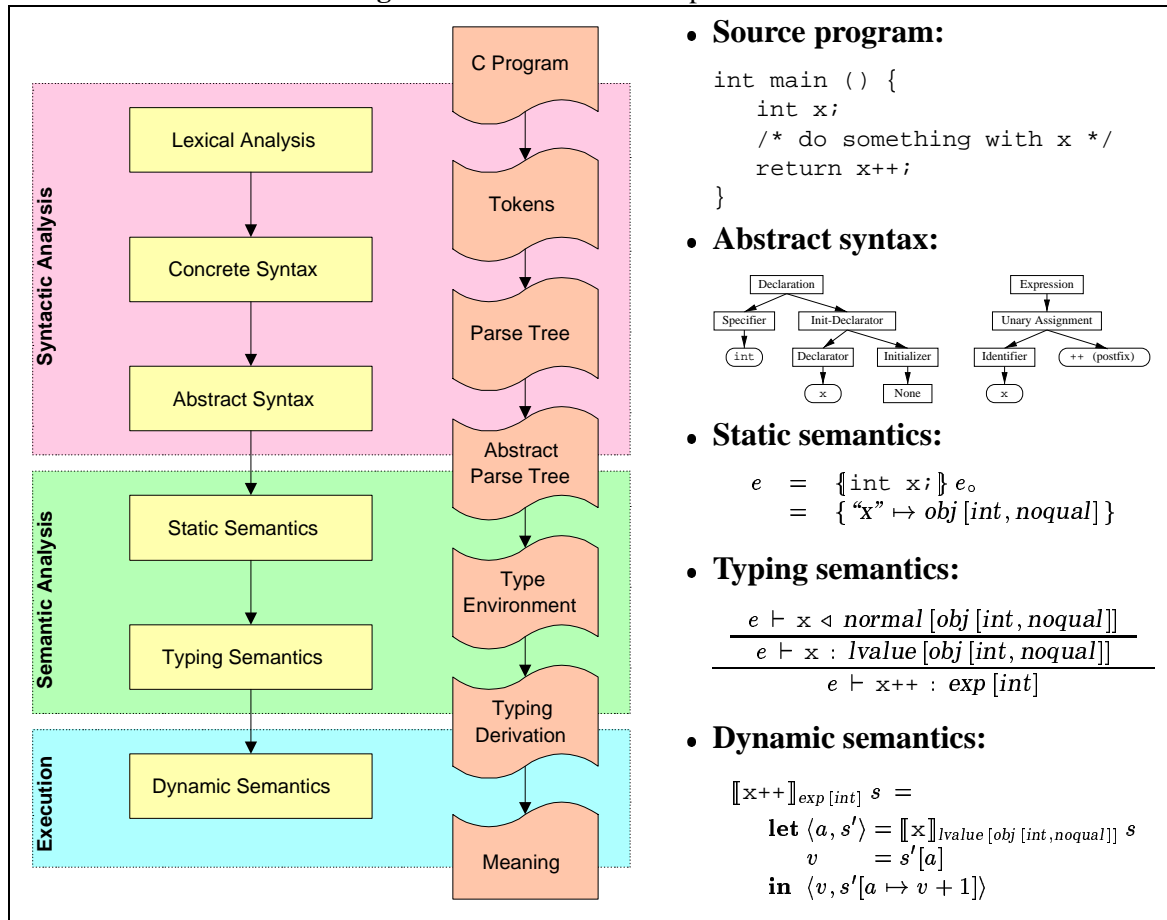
Syntactic Analysis

Lexical Analysis

Concrete Syntax

Abstract Syntax

Semantic Analysis

Static Semantics

Typing Semantics

Execution

Dynamic Semantics

C Program

Tokens

Parse Tree

Abstract Parse Tree

Type Environment

Typing Derivation

Meaning

• **Source program:**

```
int main () {
   int x;
   /* do something with x */
   return x++;
}
```

• **Abstract syntax:**

Declaration
Specifier
int
Init-Declarator
Declarator
x
Initializer
None

Expression
Unary Assignment
Identifier
x
++ (postfix)

• **Static semantics:**

$e \;=\; \{\!|\texttt{int x;}|\!\}\, e_\circ$
$\;\;=\; \{\, \text{“x”} \mapsto obj\,[int, noqual]\,\}$

• **Typing semantics:**

$\dfrac{\dfrac{e \vdash \texttt{x} \triangleleft normal\,[obj\,[int, noqual]]}{e \vdash \texttt{x} : lvalue\,[obj\,[int, noqual]]}}{e \vdash \texttt{x++} : exp\,[int]}$

• **Dynamic semantics:**

$[\![\texttt{x++}]\!]_{exp\,[int]}\; s \;=$
$\textbf{let}\; \langle a, s' \rangle = [\![\texttt{x}]\!]_{lvalue\,[obj\,[int, noqual]]}\; s$
$\quad v \;\;\;\; = s'[a]$
$\textbf{in}\; \langle v, s'[a \mapsto v+1] \rangle$